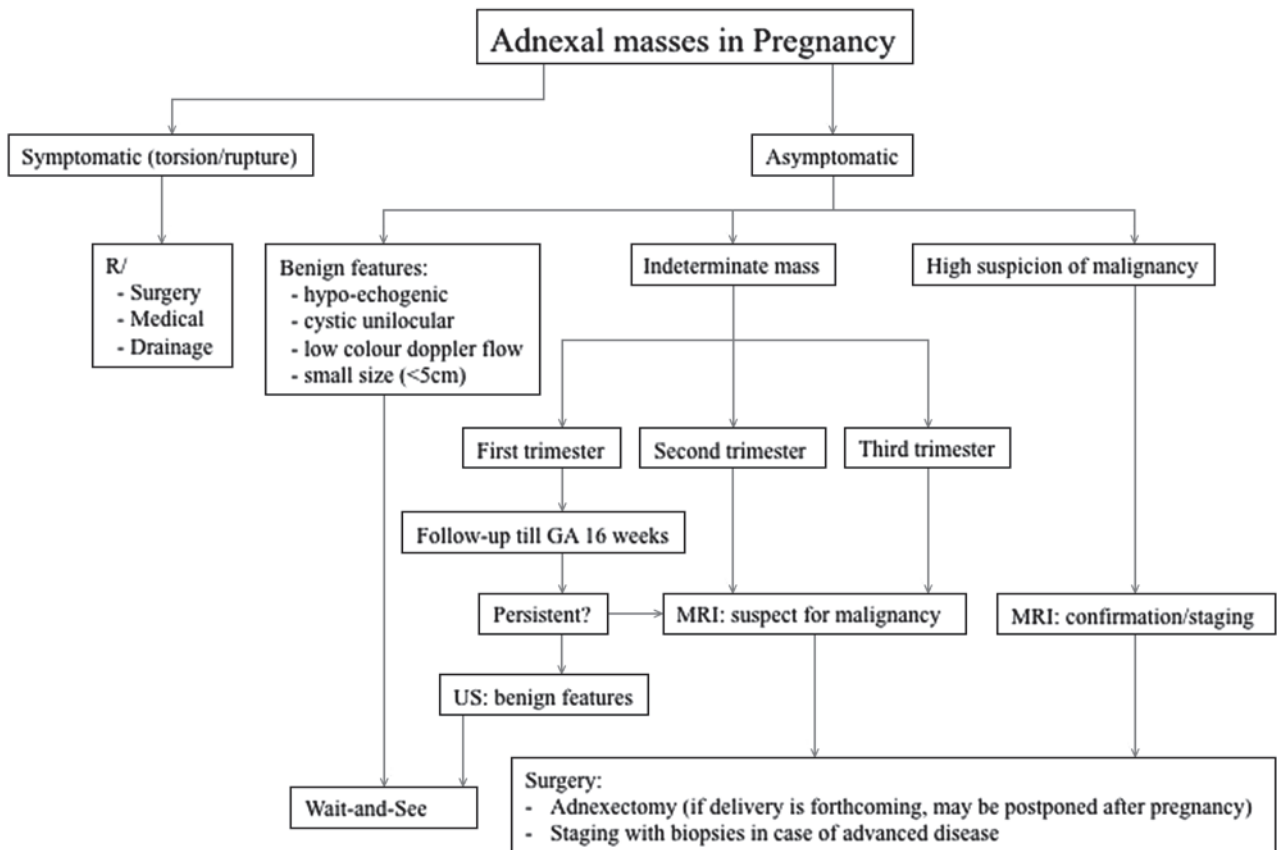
Adnexal masses in Pregnancy

Symptomatic (torsion/rupture)

Asymptomatic

R/
- Surgery
- Medical
- Drainage

Benign features:
- hypo-echogenic
- cystic unilocular
- low colour doppler flow
- small size (<5cm)

Indeterminate mass

High suspicion of malignancy

First trimester

Second trimester

Third trimester

Follow-up till GA 16 weeks

Persistent?

MRI: suspect for malignancy

MRI: confirmation/staging

US: benign features

Wait-and-See

Surgery:
- Adnexectomy (if delivery is forthcoming, may be postponed after pregnancy)
- Staging with biopsies in case of advanced disease